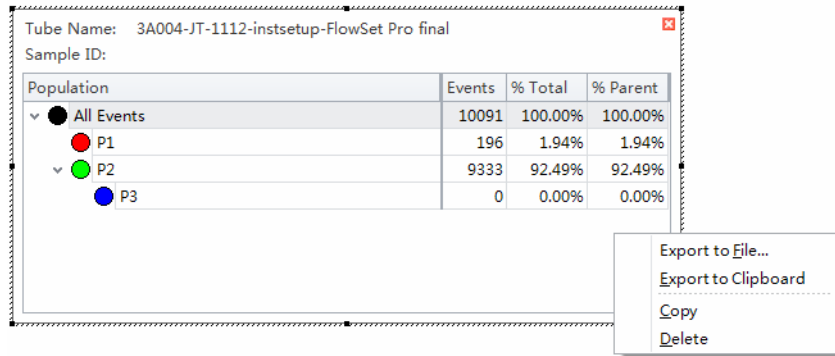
Tube Name: 3A004-JT-1112-instsetup-FlowSet Pro final
Sample ID:

| Population | Events | % Total | % Parent |
|---|---|---|---|
| All Events | 10091 | 100.00% | 100.00% |
| P1 | 196 | 1.94% | 1.94% |
| P2 | 9333 | 92.49% | 92.49% |
| P3 | 0 | 0.00% | 0.00% |

Export to File...
Export to Clipboard
Copy
Delete